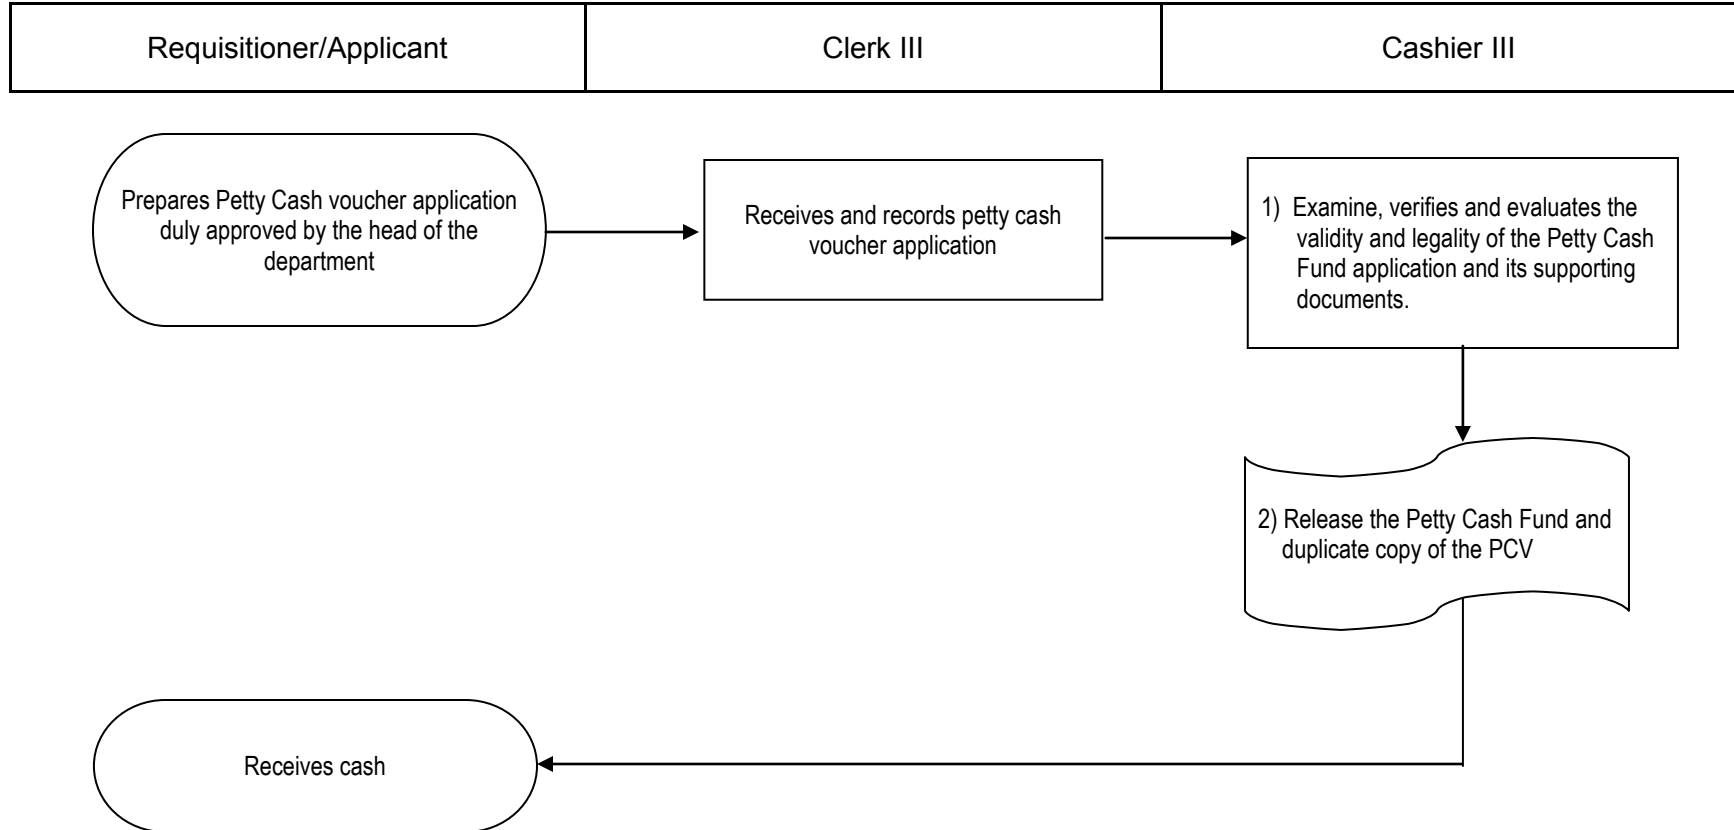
| Requisitioner/Applicant | Clerk III | Cashier III |
|---|---|---|

Prepares Petty Cash voucher application duly approved by the head of the department

Receives and records petty cash voucher application

1) Examine, verifies and evaluates the validity and legality of the Petty Cash Fund application and its supporting documents.

2) Release the Petty Cash Fund and duplicate copy of the PCV

Receives cash